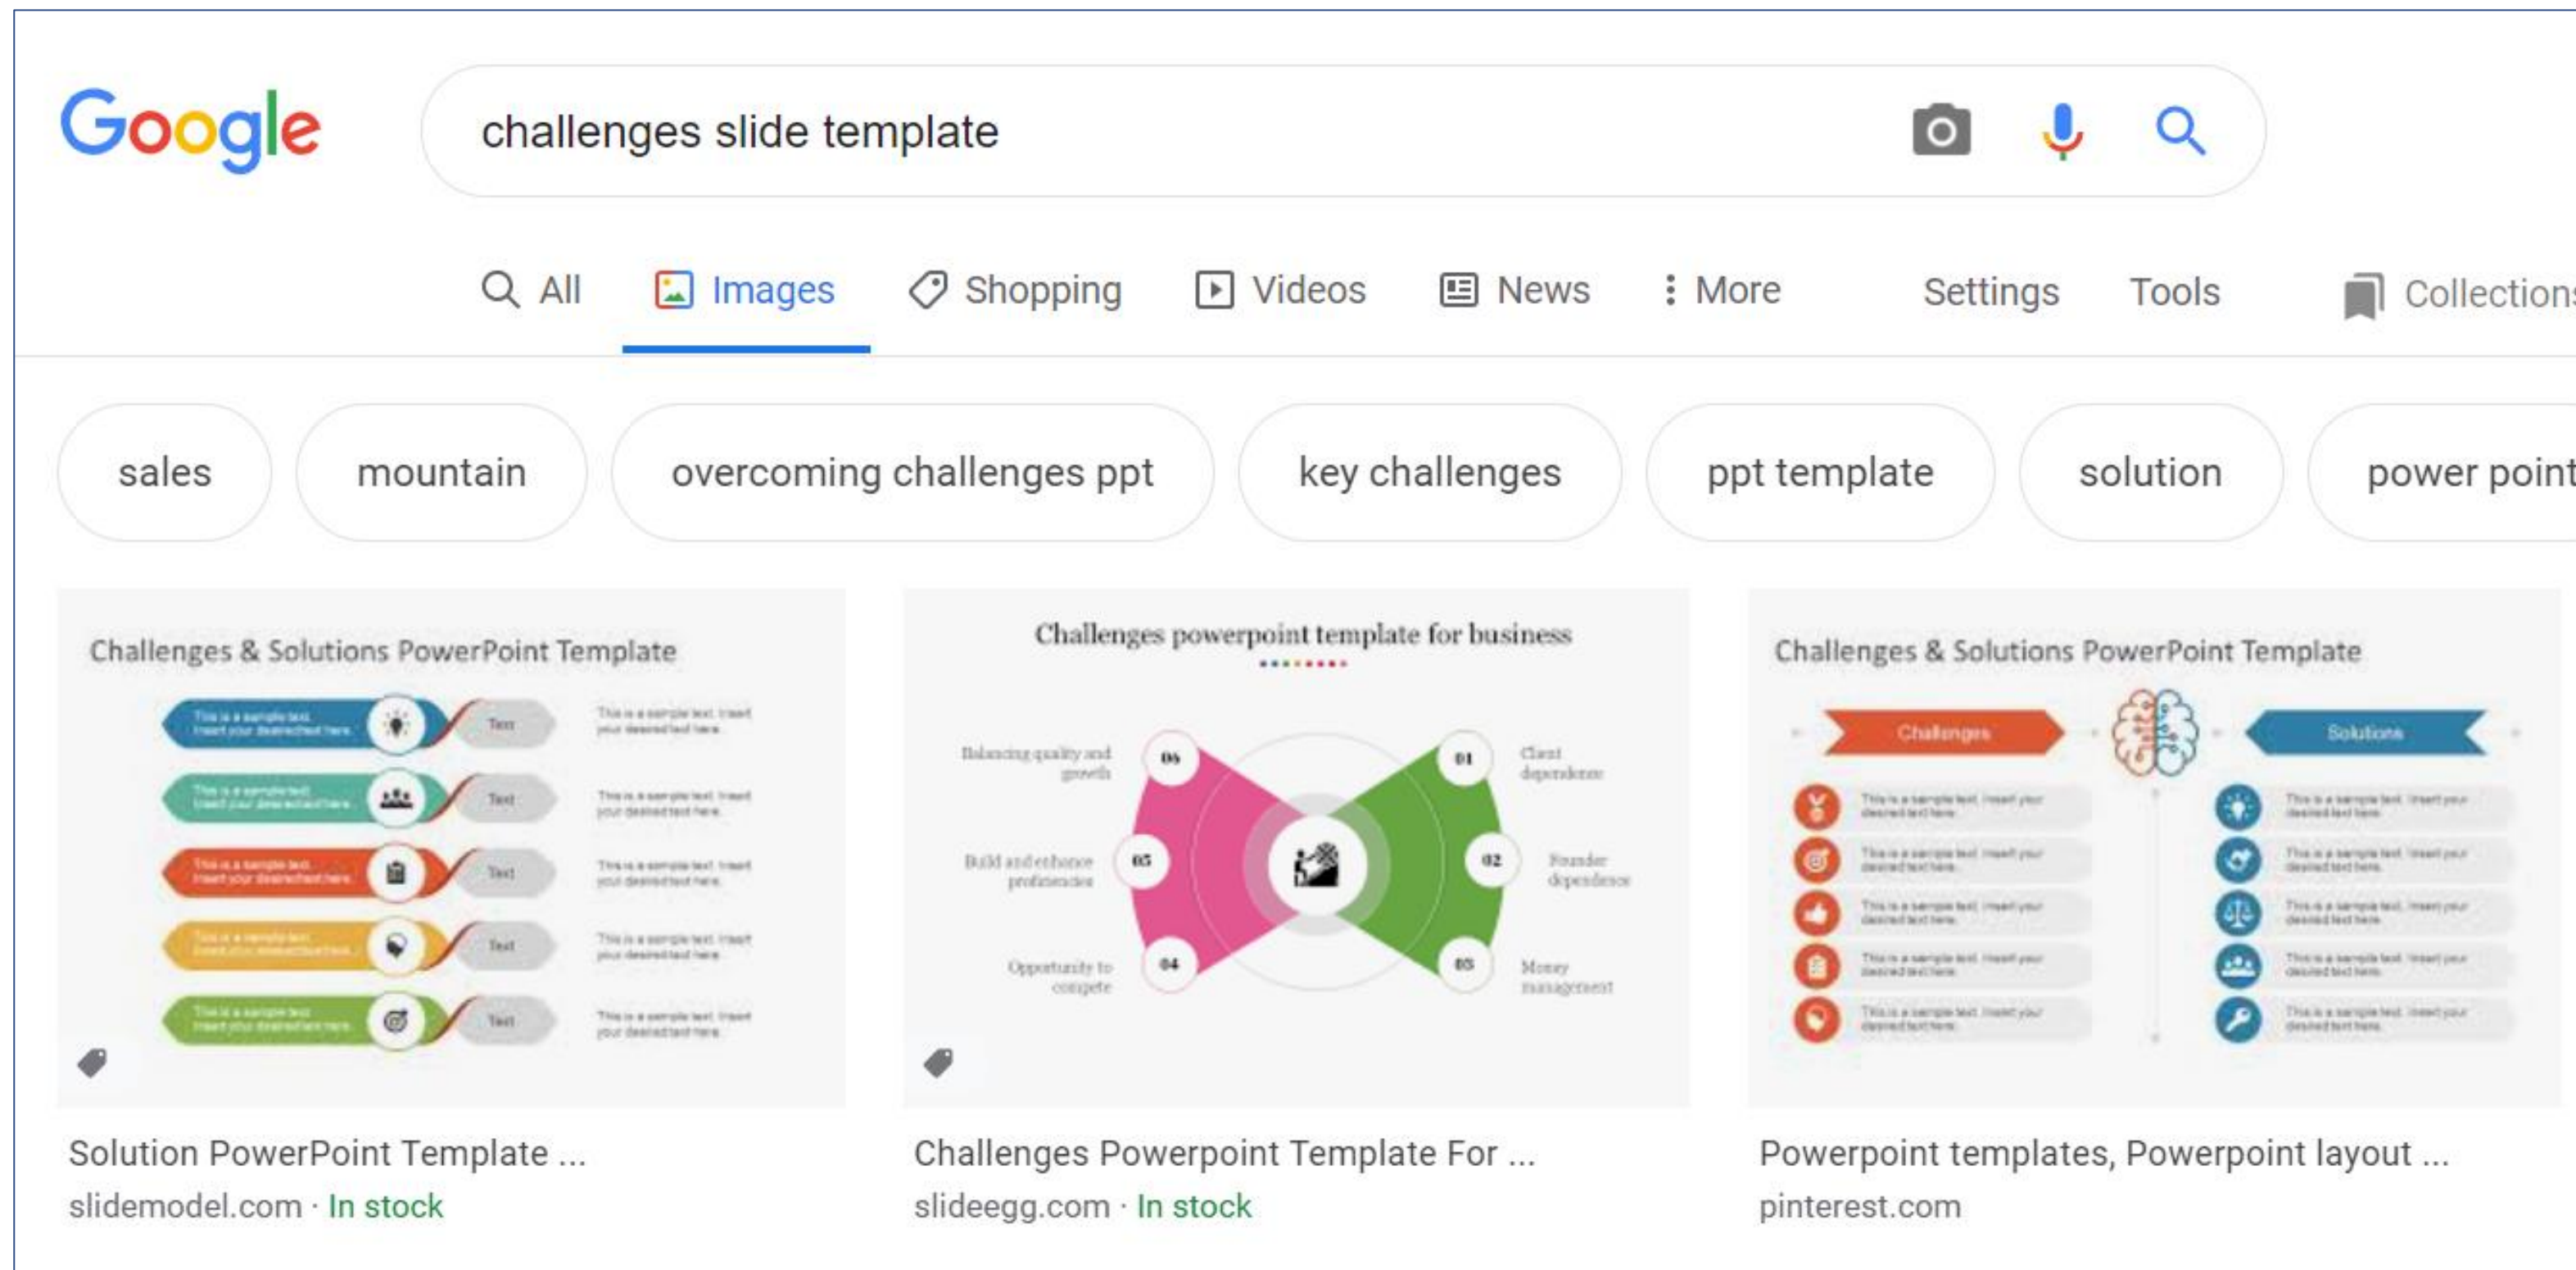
Google

challenges slide template

All Images Shopping Videos News More Settings Tools Collection

sales mountain overcoming challenges ppt key challenges ppt template solution power point

Challenges & Solutions PowerPoint Template

This is a sample text. Insert your desired text here. Text This is a sample text. Insert your desired text here.

This is a sample text. Insert your desired text here. Text This is a sample text. Insert your desired text here.

This is a sample text. Insert your desired text here. Text This is a sample text. Insert your desired text here.

This is a sample text. Insert your desired text here. Text This is a sample text. Insert your desired text here.

This is a sample text. Insert your desired text here. Text This is a sample text. Insert your desired text here.

Challenges powerpoint template for business

Balancing quality and growth 06
Build and enhance proficiencies 05
Opportunity to compete 04
01 Client dependence
02 Founder dependence
03 Money management

Challenges & Solutions PowerPoint Template

Challenges Solutions

This is a sample text. Insert your desired text here.
This is a sample text. Insert your desired text here.
This is a sample text. Insert your desired text here.
This is a sample text. Insert your desired text here.
This is a sample text. Insert your desired text here.

This is a sample text. Insert your desired text here.
This is a sample text. Insert your desired text here.
This is a sample text. Insert your desired text here.
This is a sample text. Insert your desired text here.
This is a sample text. Insert your desired text here.

Solution PowerPoint Template ...
slidemodel.com · In stock

Challenges Powerpoint Template For ...
slideegg.com · In stock

Powerpoint templates, Powerpoint layout ...
pinterest.com